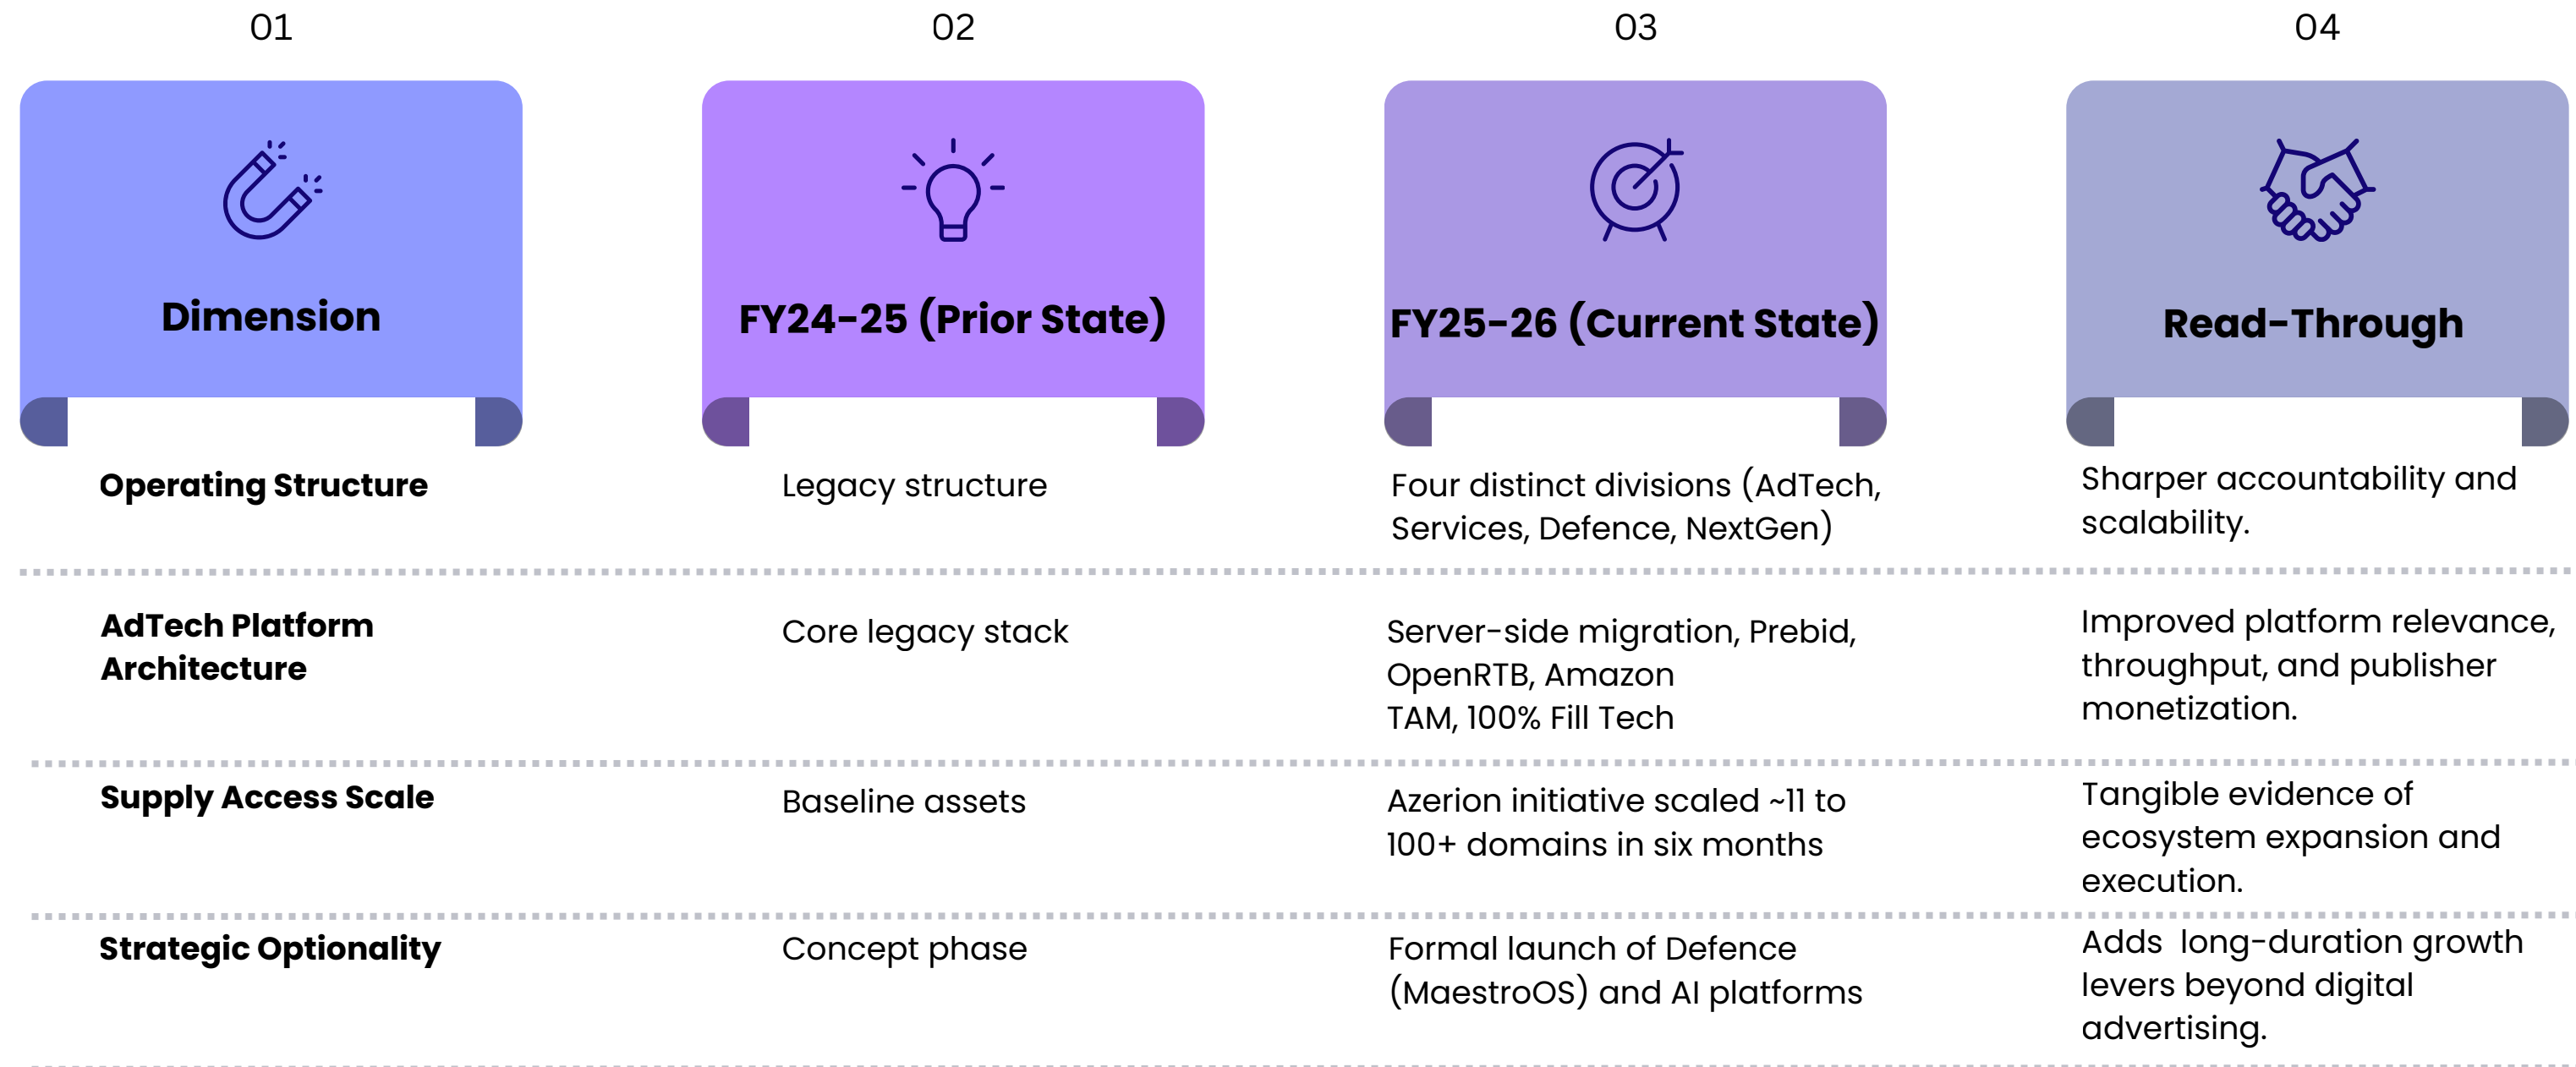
| 01<br>Dimension | 02<br>FY24-25 (Prior State) | 03<br>FY25-26 (Current State) | 04<br>Read-Through |
|---|---|---|---|
| **Operating Structure** | Legacy structure | Four distinct divisions (AdTech, Services, Defence, NextGen) | Sharper accountability and scalability. |
| **AdTech Platform Architecture** | Core legacy stack | Server-side migration, Prebid, OpenRTB, Amazon TAM, 100% Fill Tech | Improved platform relevance, throughput, and publisher monetization. |
| **Supply Access Scale** | Baseline assets | Azerion initiative scaled ~11 to 100+ domains in six months | Tangible evidence of ecosystem expansion and execution. |
| **Strategic Optionality** | Concept phase | Formal launch of Defence (MaestroOS) and AI platforms | Adds long-duration growth levers beyond digital advertising. |